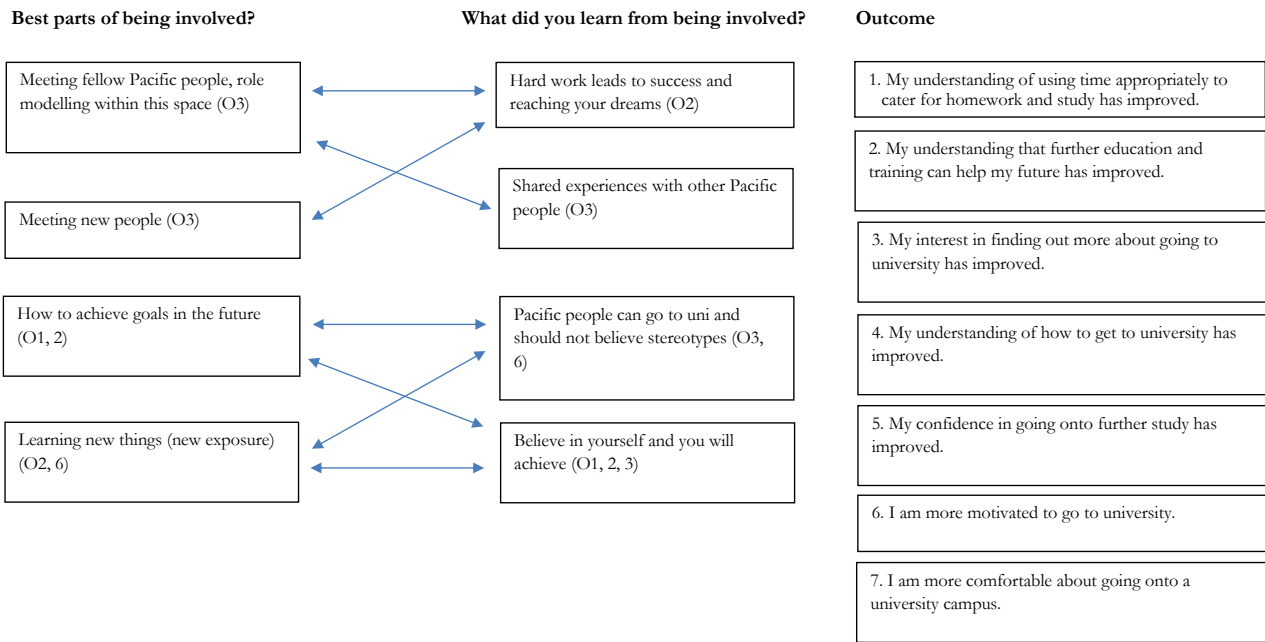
Best parts of being involved?

Meeting fellow Pacific people, role modelling within this space (O3)

Meeting new people (O3)

How to achieve goals in the future (O1, 2)

Learning new things (new exposure) (O2, 6)

What did you learn from being involved?

Hard work leads to success and reaching your dreams (O2)

Shared experiences with other Pacific people (O3)

Pacific people can go to uni and should not believe stereotypes (O3, 6)

Believe in yourself and you will achieve (O1, 2, 3)

Outcome

1. My understanding of using time appropriately to cater for homework and study has improved.

2. My understanding that further education and training can help my future has improved.

3. My interest in finding out more about going to university has improved.

4. My understanding of how to get to university has improved.

5. My confidence in going onto further study has improved.

6. I am more motivated to go to university.

7. I am more comfortable about going onto a university campus.